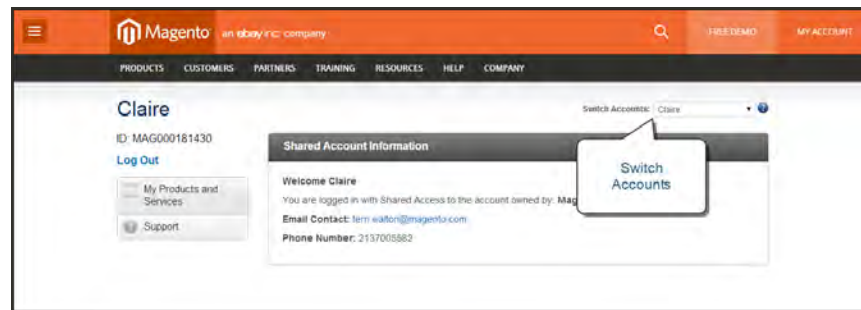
Magento an ebay inc. company

FREE DEMO

MY ACCOUNT

PRODUCTS CUSTOMERS PARTNERS TRAINING RESOURCES HELP COMPANY

Claire

ID: MAG000181430

Log Out

My Products and Services

Support

Switch Accounts: Claire

Shared Account Information

Switch Accounts

Welcome Claire

You are logged in with Shared Access to the account owned by: Mag

Email Contact: fern.walton@magento.com

Phone Number: 2137005582